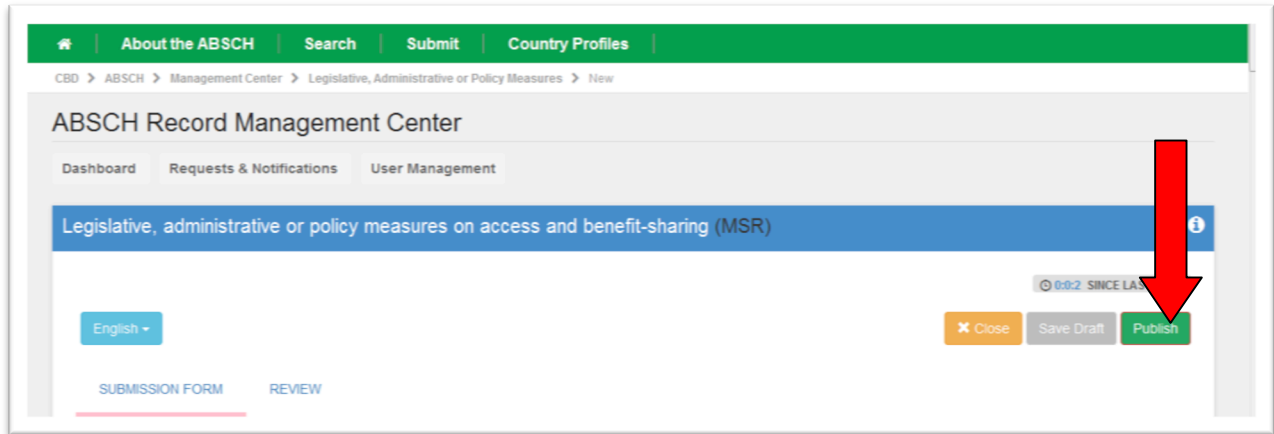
About the ABSCH | Search | Submit | Country Profiles

CBD > ABSCH > Management Center > Legislative, Administrative or Policy Measures > New

ABSCH Record Management Center

Dashboard | Requests & Notifications | User Management

Legislative, administrative or policy measures on access and benefit-sharing (MSR)

0:0:2 SINCE LAS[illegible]

English

Close | Save Draft | Publish

SUBMISSION FORM | REVIEW